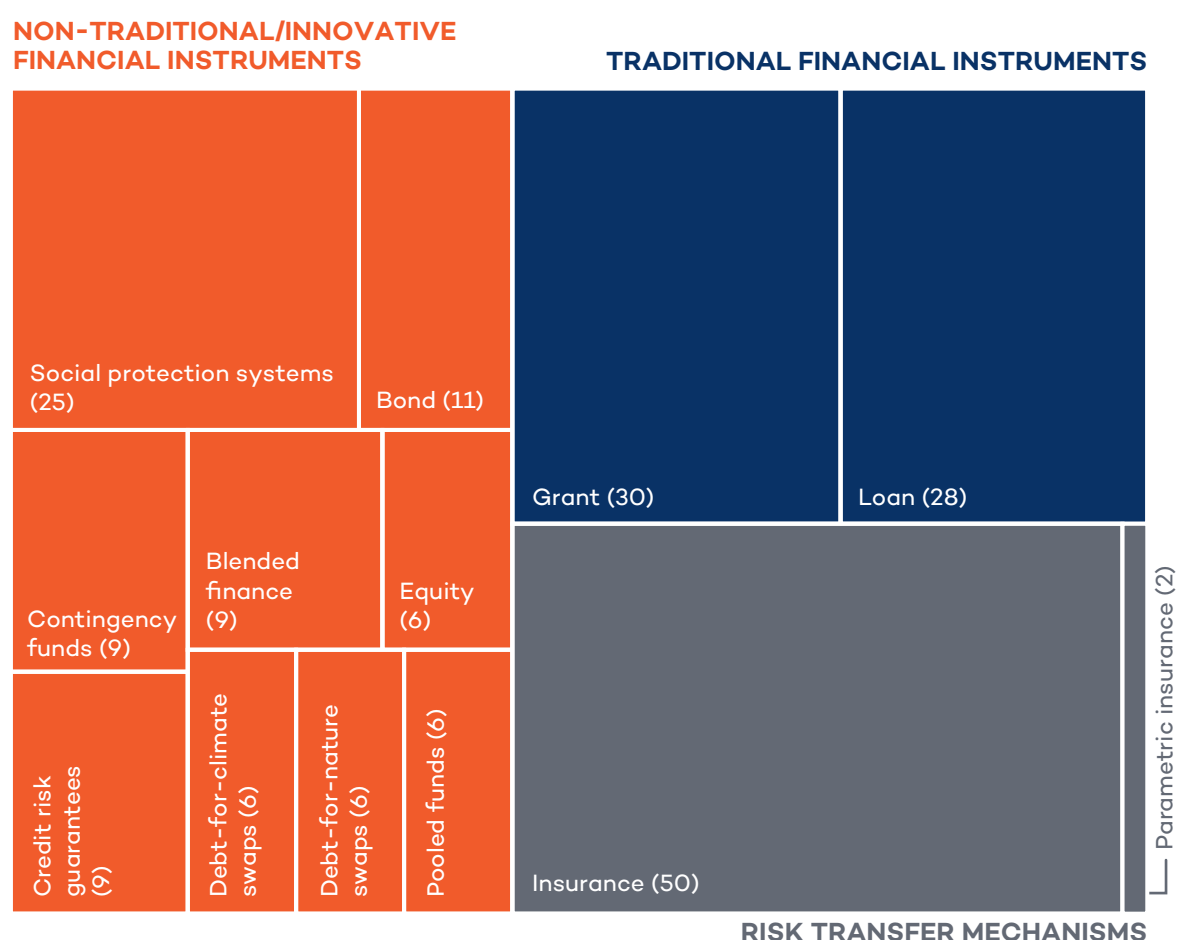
NON-TRADITIONAL/INNOVATIVE FINANCIAL INSTRUMENTS

TRADITIONAL FINANCIAL INSTRUMENTS

Social protection systems (25)

Bond (11)

Grant (30)

Loan (28)

Contingency funds (9)

Blended finance (9)

Equity (6)

Credit risk guarantees (9)

Debt-for-climate swaps (6)

Debt-for-nature swaps (6)

Pooled funds (6)

Insurance (50)

Parametric insurance (2)

RISK TRANSFER MECHANISMS